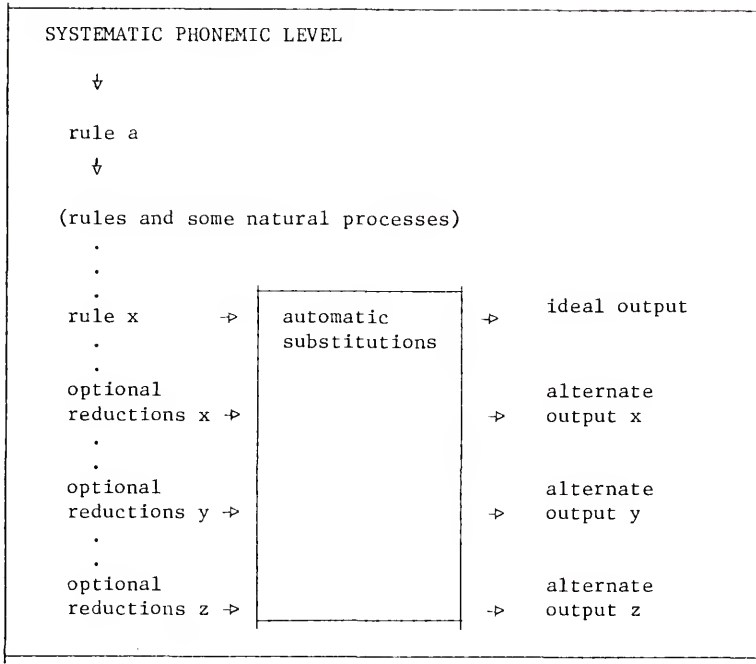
SYSTEMATIC PHONEMIC LEVEL

rule a

(rules and some natural processes)

rule x

automatic substitutions

ideal output

optional reductions x

alternate output x

optional reductions y

alternate output y

optional reductions z

alternate output z